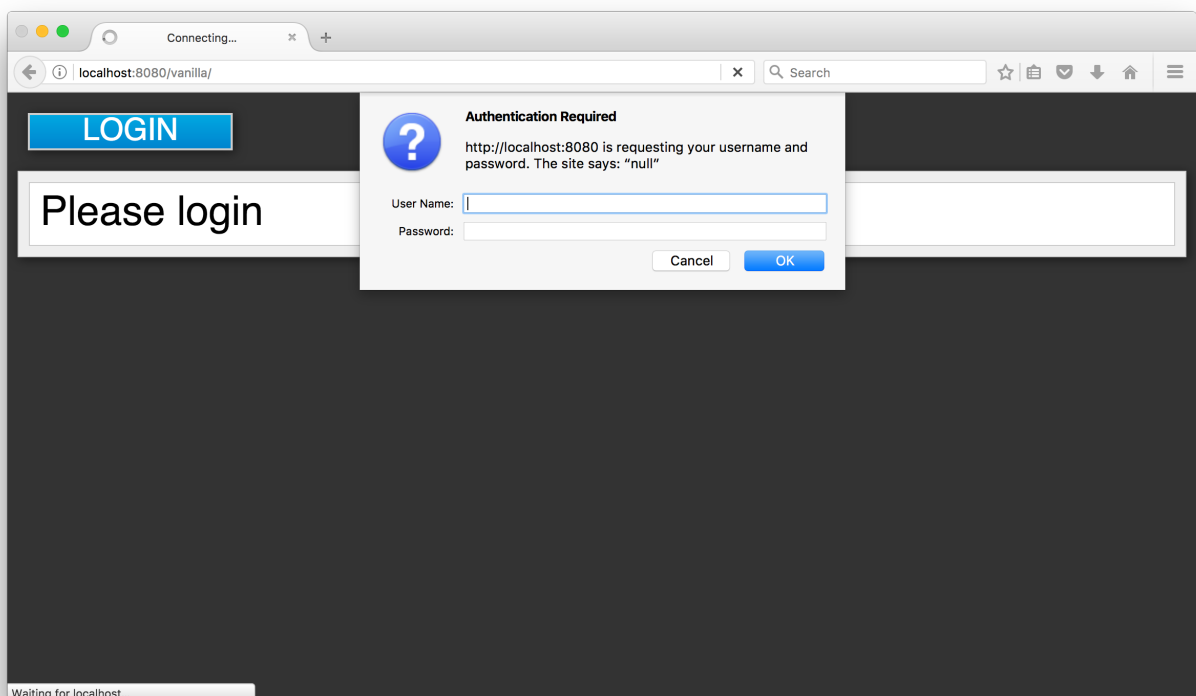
Connecting...

localhost:8080/vanilla/

Search

LOGIN

Please login

Authentication Required

http://localhost:8080 is requesting your username and password. The site says: “null”

User Name:

Password:

Cancel

OK

Waiting for localhost